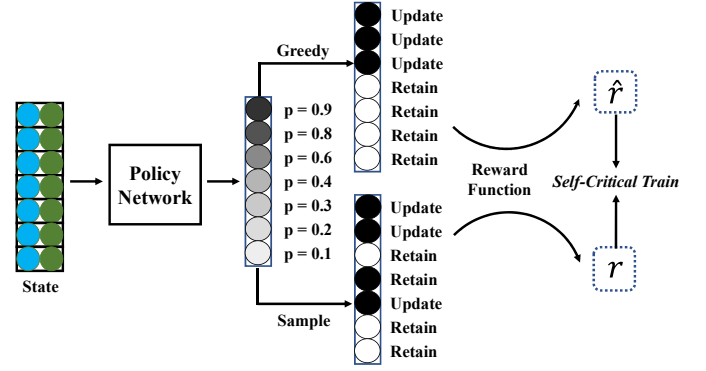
State

Policy Network

p = 0.9
p = 0.8
p = 0.6
p = 0.4
p = 0.3
p = 0.2
p = 0.1

Greedy

Update
Update
Update
Retain
Retain
Retain
Retain

Sample

Update
Update
Retain
Retain
Update
Retain
Retain

Reward Function

$\hat{r}$

Self-Critical Train

$r$